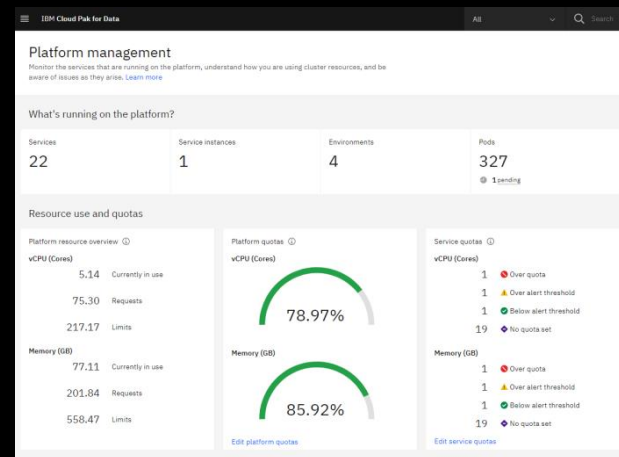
IBM Cloud Pak for Data

All

Search

Platform management

Monitor the services that are running on the platform, understand how you are using cluster resources, and be aware of issues as they arise. Learn more

What's running on the platform?

| Services | Service instances | Environments | Pods |
|---|---|---|---|
| 22 | 1 | 4 | 327 |
| | | | 1 pending |

Resource use and quotas

Platform resource overview ⓘ

vCPU (Cores)

5.14 Currently in use

75.30 Requests

217.17 Limits

Memory (GB)

77.11 Currently in use

201.84 Requests

558.47 Limits

Platform quotas ⓘ

vCPU (Cores)

78.97%

Memory (GB)

85.92%

Edit platform quotas

Service quotas ⓘ

vCPU (Cores)

1 Over quota

1 Over alert threshold

1 Below alert threshold

19 No quota set

Memory (GB)

1 Over quota

1 Over alert threshold

1 Below alert threshold

19 No quota set

Edit service quotas